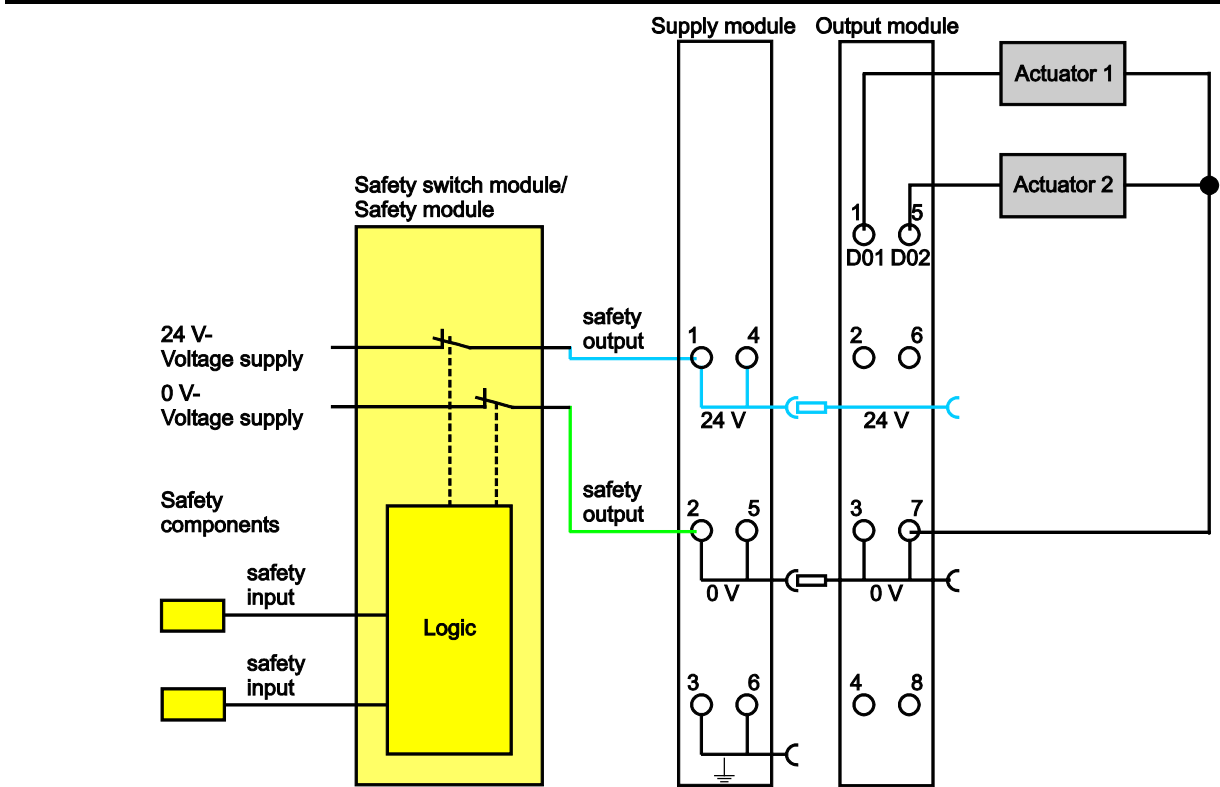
Supply module

Output module

Actuator 1

Actuator 2

Safety switch module/
Safety module

1 5
D01 D02

24 V-
Voltage supply

0 V-
Voltage supply

safety output

1 4

2 6

24 V

24 V

Safety components

safety output

2 5

3 7

0 V

0 V

safety input

Logic

safety input

3 6

4 8